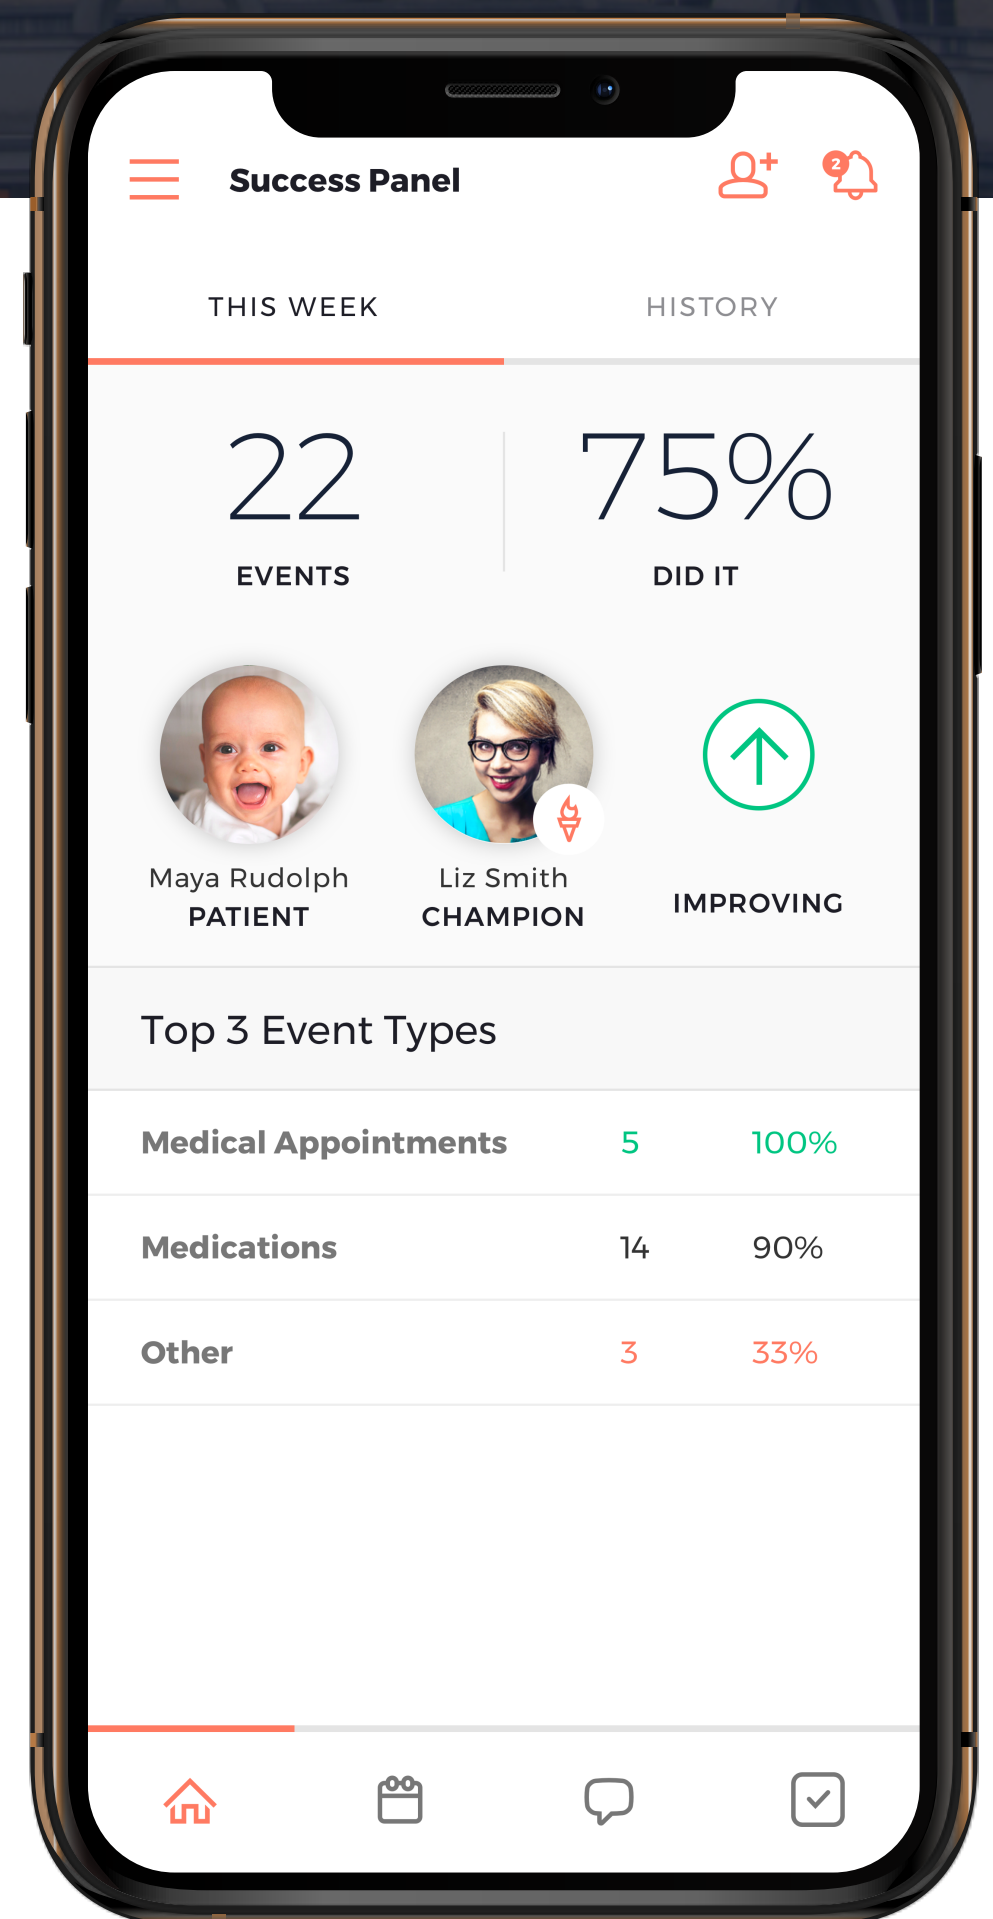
Success Panel

2

THIS WEEK

HISTORY

22
EVENTS

75%
DID IT

Maya Rudolph
PATIENT

Liz Smith
CHAMPION

IMPROVING

Top 3 Event Types

| Medical Appointments | 5 | 100% |
|---|---|---|
| Medications | 14 | 90% |
| Other | 3 | 33% |